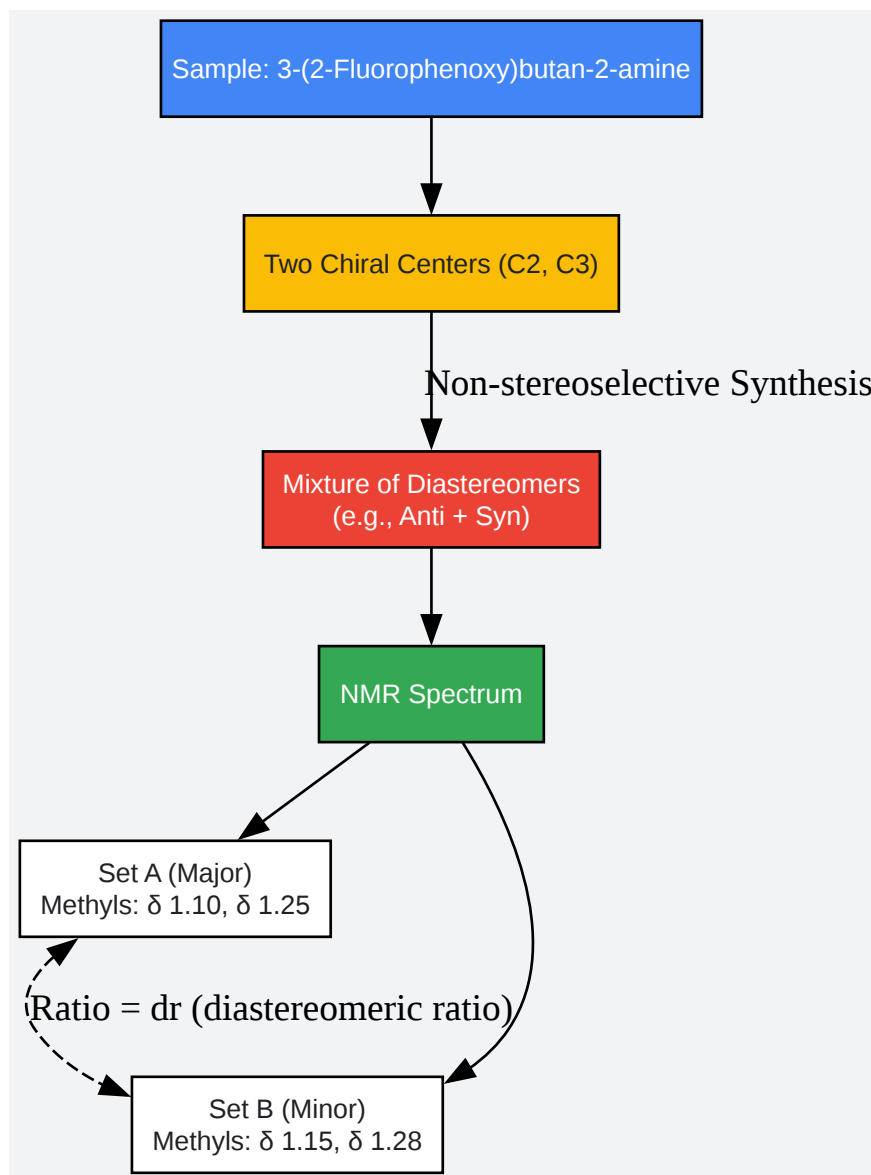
Sample: 3-(2-Fluorophenoxy)butan-2-amine

Two Chiral Centers (C2, C3)

Non-stereoselective Synthesis

Mixture of Diastereomers
(e.g., Anti + Syn)

NMR Spectrum

Set A (Major)
Methyls: δ 1.10, δ 1.25

Ratio = dr (diastereomeric ratio)

Set B (Minor)
Methyls: δ 1.15, δ 1.28